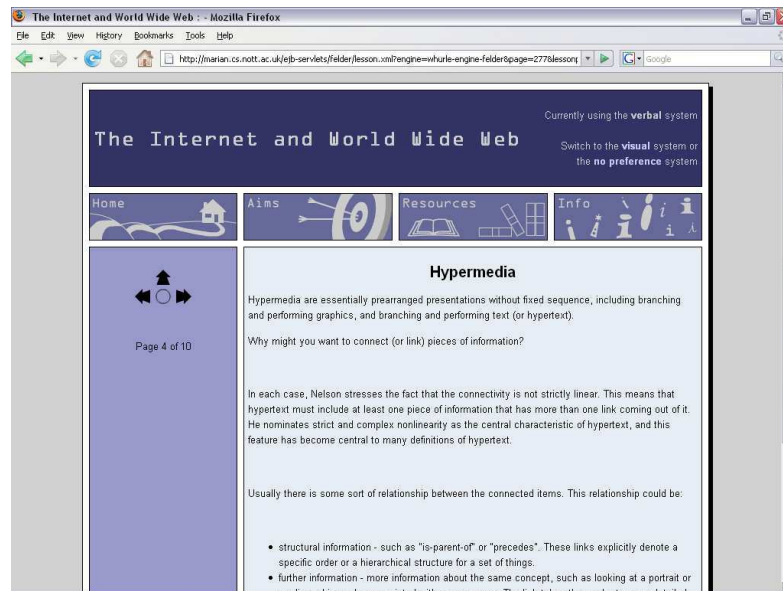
The Internet and World Wide Web : - Mozilla Firefox

File Edit View History Bookmarks Tools Help

http://marian.cs.nott.ac.uk/ejb-servlets/felder/lesson.xml?engine=whurle-engine-felder&page=277&lesson

Google

The Internet and World Wide Web

Currently using the **verbal** system

Switch to the **visual** system or the **no preference** system

Home

Aims

Resources

Info

Page 4 of 10

Hypermedia

Hypermedia are essentially prearranged presentations without fixed sequence, including branching and performing graphics, and branching and performing text (or hypertext).

Why might you want to connect (or link) pieces of information?

In each case, Nelson stresses the fact that the connectivity is not strictly linear. This means that hypertext must include at least one piece of information that has more than one link coming out of it. He nominates strict and complex nonlinearity as the central characteristic of hypertext, and this feature has become central to many definitions of hypertext.

Usually there is some sort of relationship between the connected items. This relationship could be:

- structural information - such as "is-parent-of" or "precedes". These links explicitly denote a specific order or a hierarchical structure for a set of things.
- further information - more information about the same concept, such as looking at a portrait or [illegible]